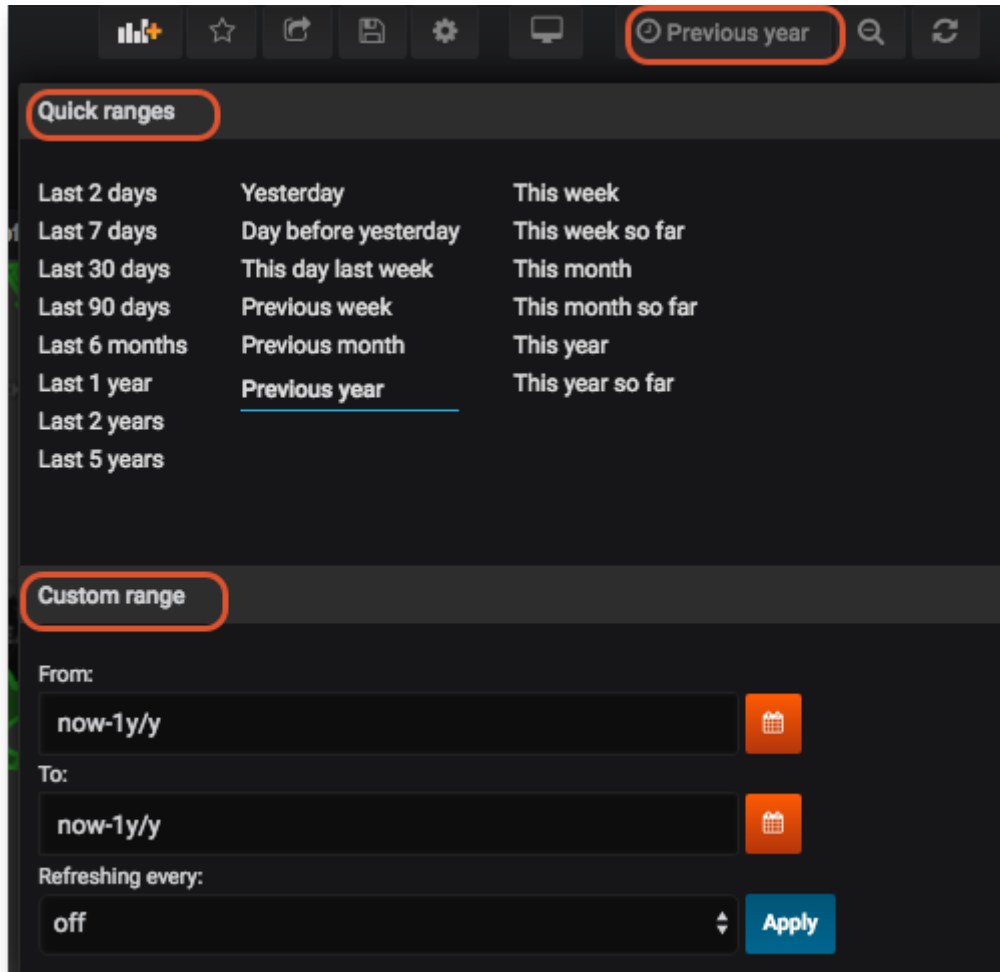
Previous year

Quick ranges

Last 2 days
Last 7 days
Last 30 days
Last 90 days
Last 6 months
Last 1 year
Last 2 years
Last 5 years

Yesterday
Day before yesterday
This day last week
Previous week
Previous month
Previous year

This week
This week so far
This month
This month so far
This year
This year so far

Custom range

From:
now-1y/y

To:
now-1y/y

Refreshing every:
off

Apply